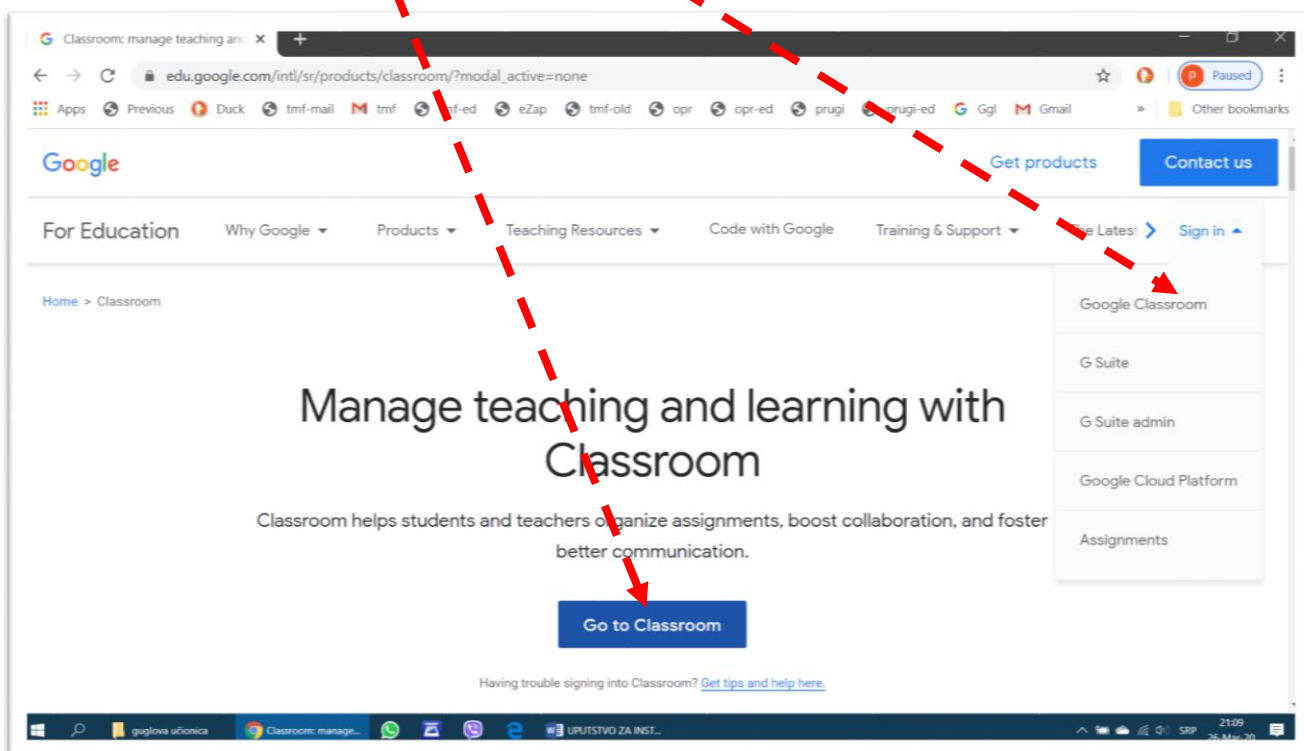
Classroom: manage teaching an
edu.google.com/intl/sr/products/classroom/?modal_active=none
Paused
Apps Previous Duck tmf-mail tmf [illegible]f-ed eZap tmf-old opr opr-ed prugi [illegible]rugi-ed Ggl Gmail » Other bookmarks

Google
Get products
Contact us

For Education Why Google Products Teaching Resources Code with Google Training & Support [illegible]e Latest Sign in

Home > Classroom

Google Classroom
G Suite
G Suite admin
Google Cloud Platform
Assignments

Manage teaching and learning with Classroom

Classroom helps students and teachers organize assignments, boost collaboration, and foster better communication.

Go to Classroom

Having trouble signing into Classroom? Get tips and help here.

guglova učionica
Classroom: manage...
UPUTSTVO ZA INST...
SRP
21:09
26-Mar-20